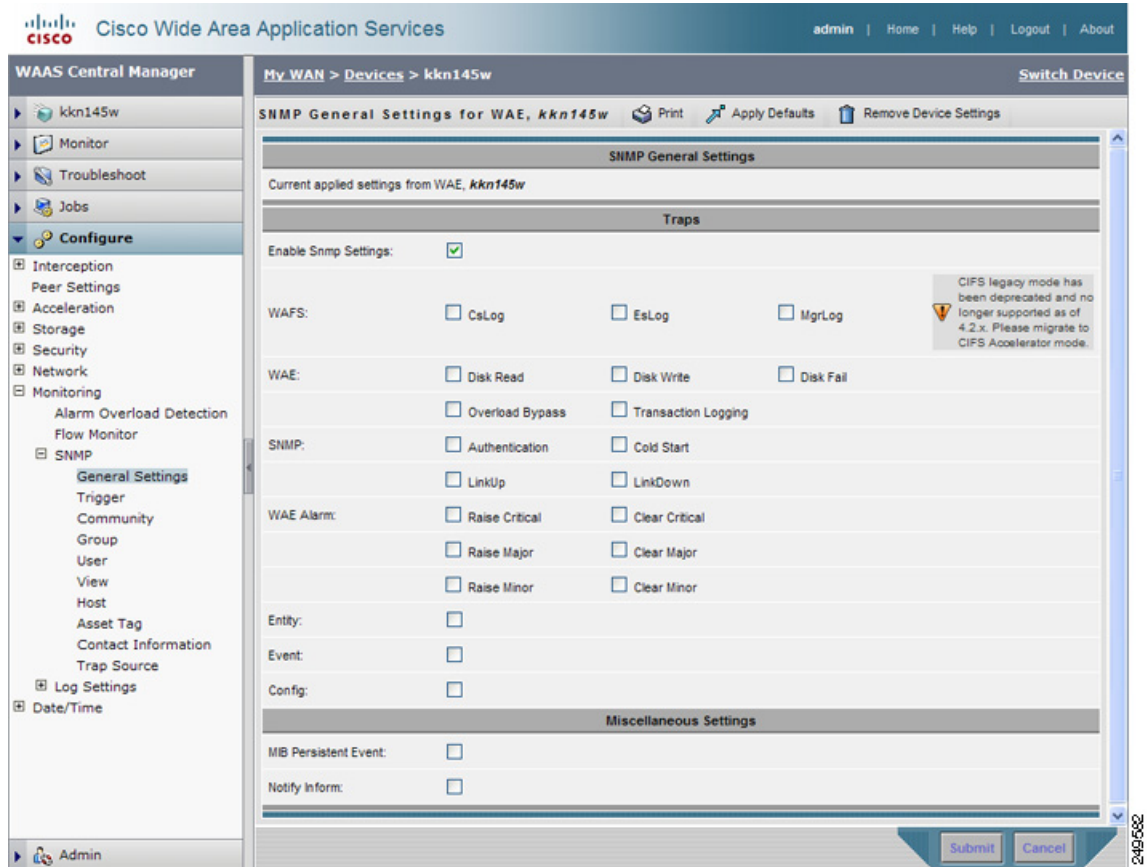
cisco Cisco Wide Area Application Services

admin | Home | Help | Logout | About

WAAS Central Manager

My WAN > Devices > kkn145w

Switch Device

kkn145w
Monitor
Troubleshoot
Jobs
Configure
Interception
Peer Settings
Acceleration
Storage
Security
Network
Monitoring
Alarm Overload Detection
Flow Monitor
SNMP
General Settings
Trigger
Community
Group
User
View
Host
Asset Tag
Contact Information
Trap Source
Log Settings
Date/Time
Admin

SNMP General Settings for WAE, kkn145w Print Apply Defaults Remove Device Settings

SNMP General Settings

Current applied settings from WAE, kkn145w

Traps

Enable Snmp Settings:

WAFS: CsLog EsLog MgrLog

CIFS legacy mode has been deprecated and no longer supported as of 4.2.x. Please migrate to CIFS Accelerator mode.

WAE: Disk Read Disk Write Disk Fail

Overload Bypass Transaction Logging

SNMP: Authentication Cold Start

LinkUp LinkDown

WAE Alarm: Raise Critical Clear Critical

Raise Major Clear Major

Raise Minor Clear Minor

Entity:

Event:

Config:

Miscellaneous Settings

MIB Persistent Event:

Notify Inform:

Submit Cancel

249582